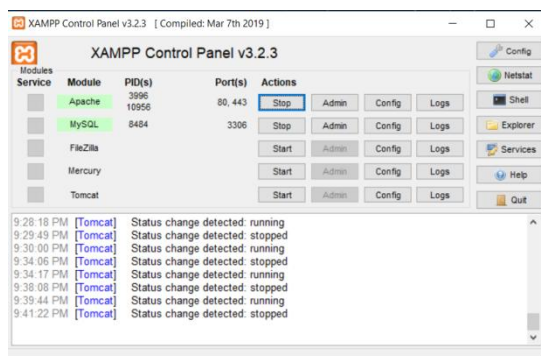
XAMPP Control Panel v3.2.3 [ Compiled: Mar 7th 2019 ]

XAMPP Control Panel v3.2.3

Config
Netstat
Shell
Explorer
Services
Help
Quit

| Modules Service | Module | PID(s) | Port(s) | Actions | | | |
|---|---|---|---|---|---|---|---|
| | Apache | 3996 10956 | 80, 443 | Stop | Admin | Config | Logs |
| | MySQL | 8484 | 3306 | Stop | Admin | Config | Logs |
| | FileZilla | | | Start | Admin | Config | Logs |
| | Mercury | | | Start | Admin | Config | Logs |
| | Tomcat | | | Start | Admin | Config | Logs |

9:28:18 PM [Tomcat] Status change detected: running
9:29:49 PM [Tomcat] Status change detected: stopped
9:30:00 PM [Tomcat] Status change detected: running
9:34:06 PM [Tomcat] Status change detected: stopped
9:34:17 PM [Tomcat] Status change detected: running
9:38:08 PM [Tomcat] Status change detected: stopped
9:39:44 PM [Tomcat] Status change detected: running
9:41:22 PM [Tomcat] Status change detected: stopped